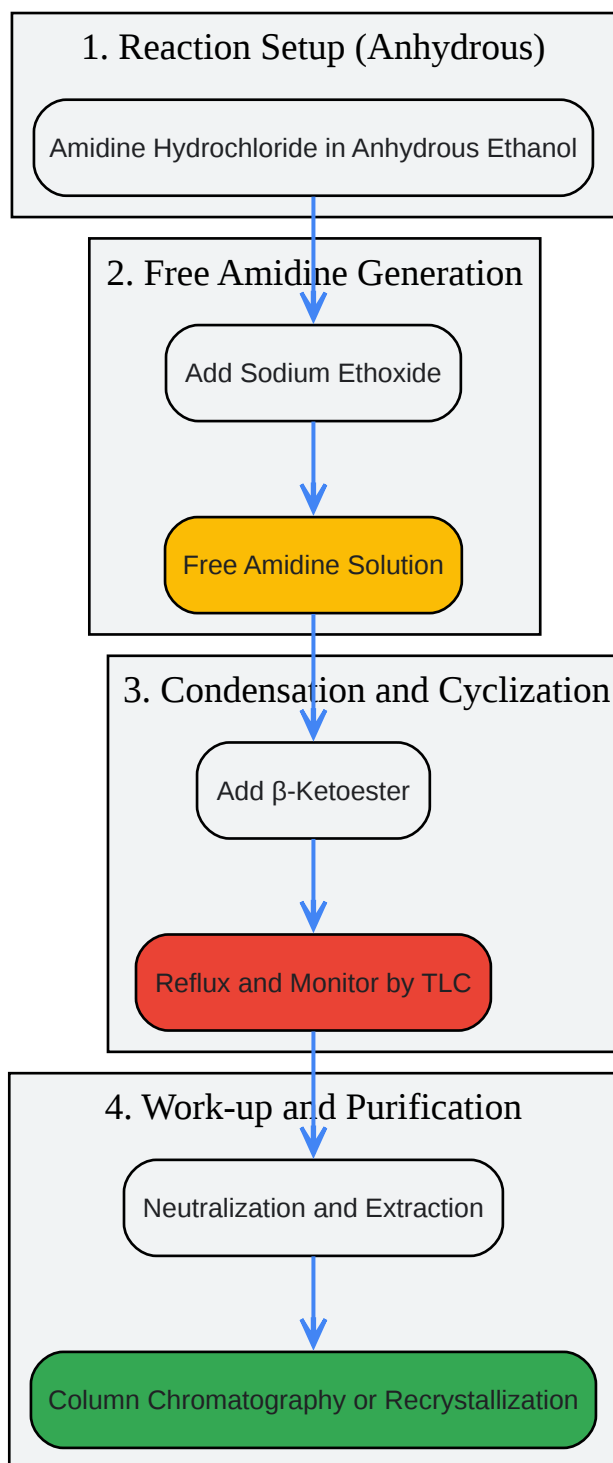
1. Reaction Setup (Anhydrous)

Amidine Hydrochloride in Anhydrous Ethanol

2. Free Amidine Generation

Add Sodium Ethoxide

Free Amidine Solution

3. Condensation and Cyclization

Add β-Ketoester

Reflux and Monitor by TLC

4. Work-up and Purification

Neutralization and Extraction

Column Chromatography or Recrystallization